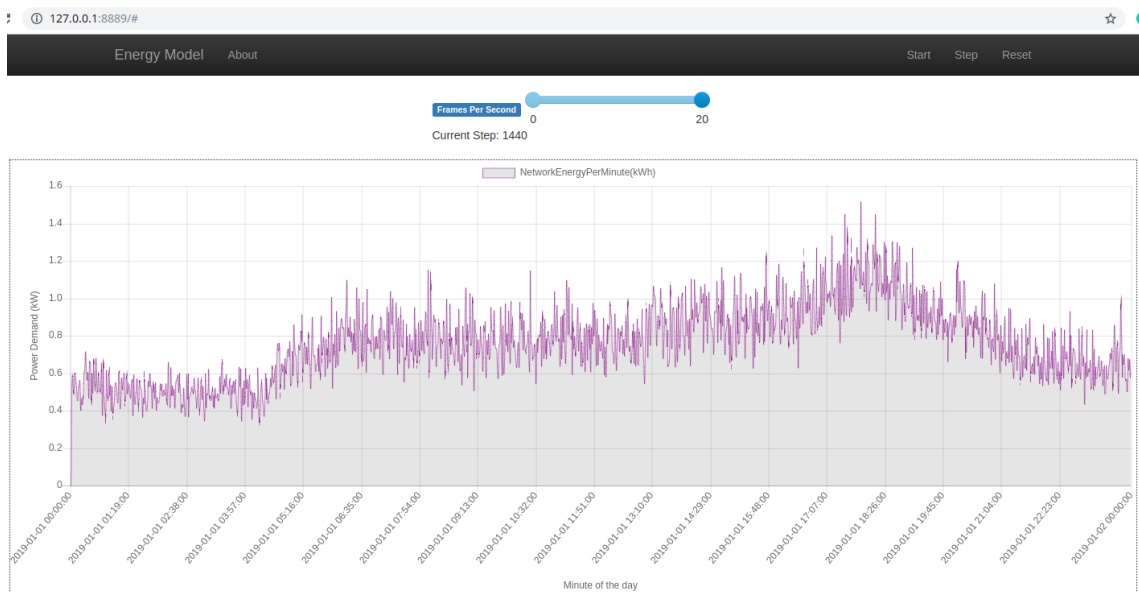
127.0.0.1:8889/#

Energy Model About Start Step Reset

Frames Per Second 0 20

Current Step: 1440

NetworkEnergyPerMinute(kWh)

Power Demand (kW)

1.6
1.4
1.2
1.0
0.8
0.6
0.4
0.2
0

2019-01-01 00:00:00
2019-01-01 01:19:00
2019-01-01 02:38:00
2019-01-01 03:57:00
2019-01-01 05:16:00
2019-01-01 06:35:00
2019-01-01 07:54:00
2019-01-01 09:13:00
2019-01-01 10:32:00
2019-01-01 11:51:00
2019-01-01 13:10:00
2019-01-01 14:29:00
2019-01-01 15:48:00
2019-01-01 17:07:00
2019-01-01 18:26:00
2019-01-01 19:45:00
2019-01-01 21:04:00
2019-01-01 22:23:00
2019-01-02 00:00:00

Minute of the day